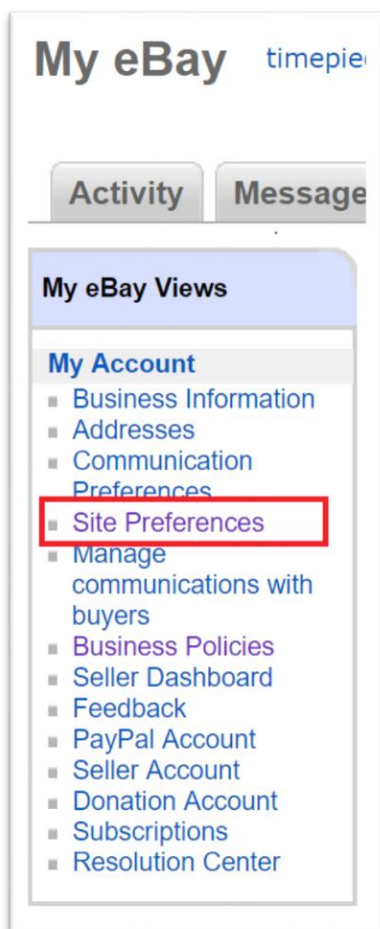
My eBay timepie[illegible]

Activity Message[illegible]

My eBay Views

My Account
Business Information
Addresses
Communication Preferences
Site Preferences
Manage communications with buyers
Business Policies
Seller Dashboard
Feedback
PayPal Account
Seller Account
Donation Account
Subscriptions
Resolution Center